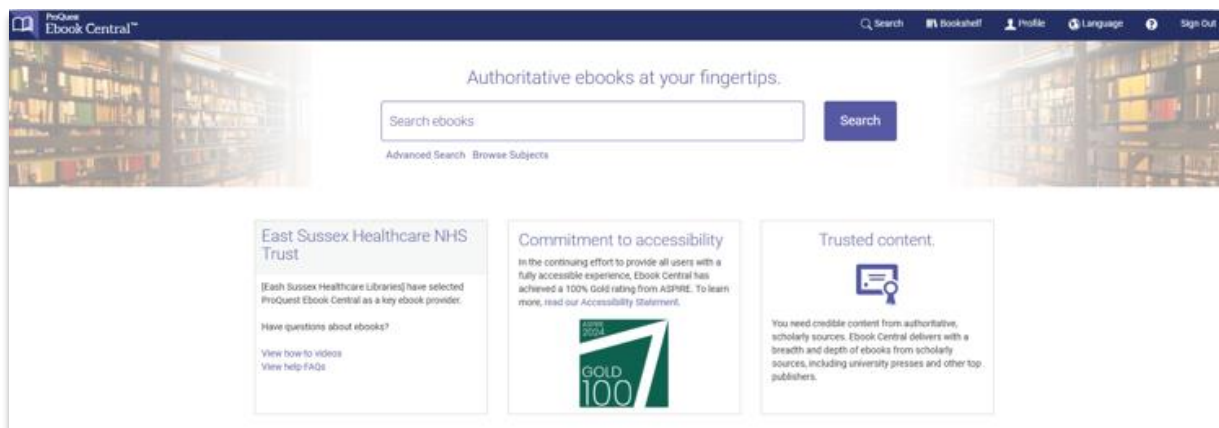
ProQuest
Ebook Central™

Search Bookshelf Profile Language Sign Out

Authoritative ebooks at your fingertips.

Search ebooks

Search

Advanced Search Browse Subjects

East Sussex Healthcare NHS Trust

[Eash Sussex Healthcare Libraries] have selected ProQuest Ebook Central as a key ebook provider.

Have questions about ebooks?

View how-to videos
View help FAQs

Commitment to accessibility

In the continuing effort to provide all users with a fully accessible experience, Ebook Central has achieved a 100% Gold rating from ASPIRE. To learn more, read our Accessibility Statement.

ASPIRE 2024
GOLD
100

Trusted content.

You need credible content from authoritative, scholarly sources. Ebook Central delivers with a breadth and depth of ebooks from scholarly sources, including university presses and other top publishers.